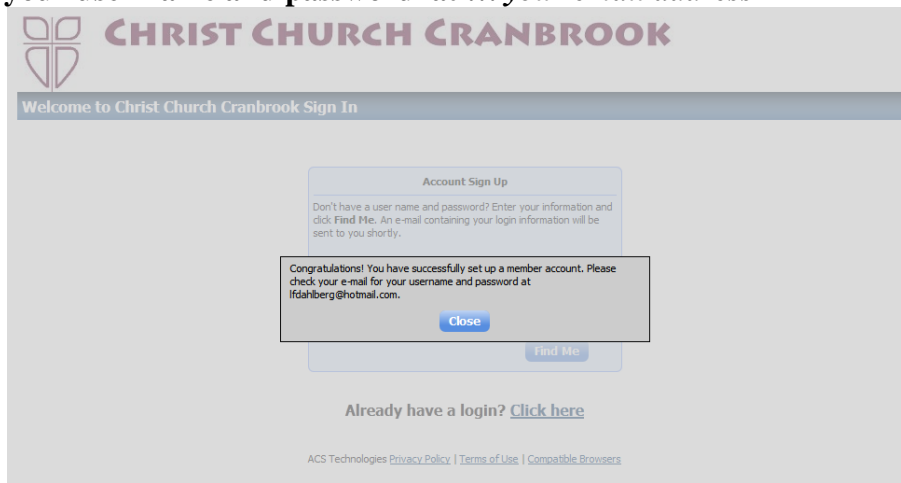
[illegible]

CHRIST CHURCH CRANBROOK

Welcome to Christ Church Cranbrook Sign In

Account Sign Up

Don't have a user name and password? Enter your information and click Find Me. An e-mail containing your login information will be sent to you shortly.

Congratulations! You have successfully set up a member account. Please check your e-mail for your username and password at lfdahlberg@hotmail.com.

Close

Find Me

Already have a login? Click here

ACS Technologies Privacy Policy | Terms of Use | Compatible Browsers